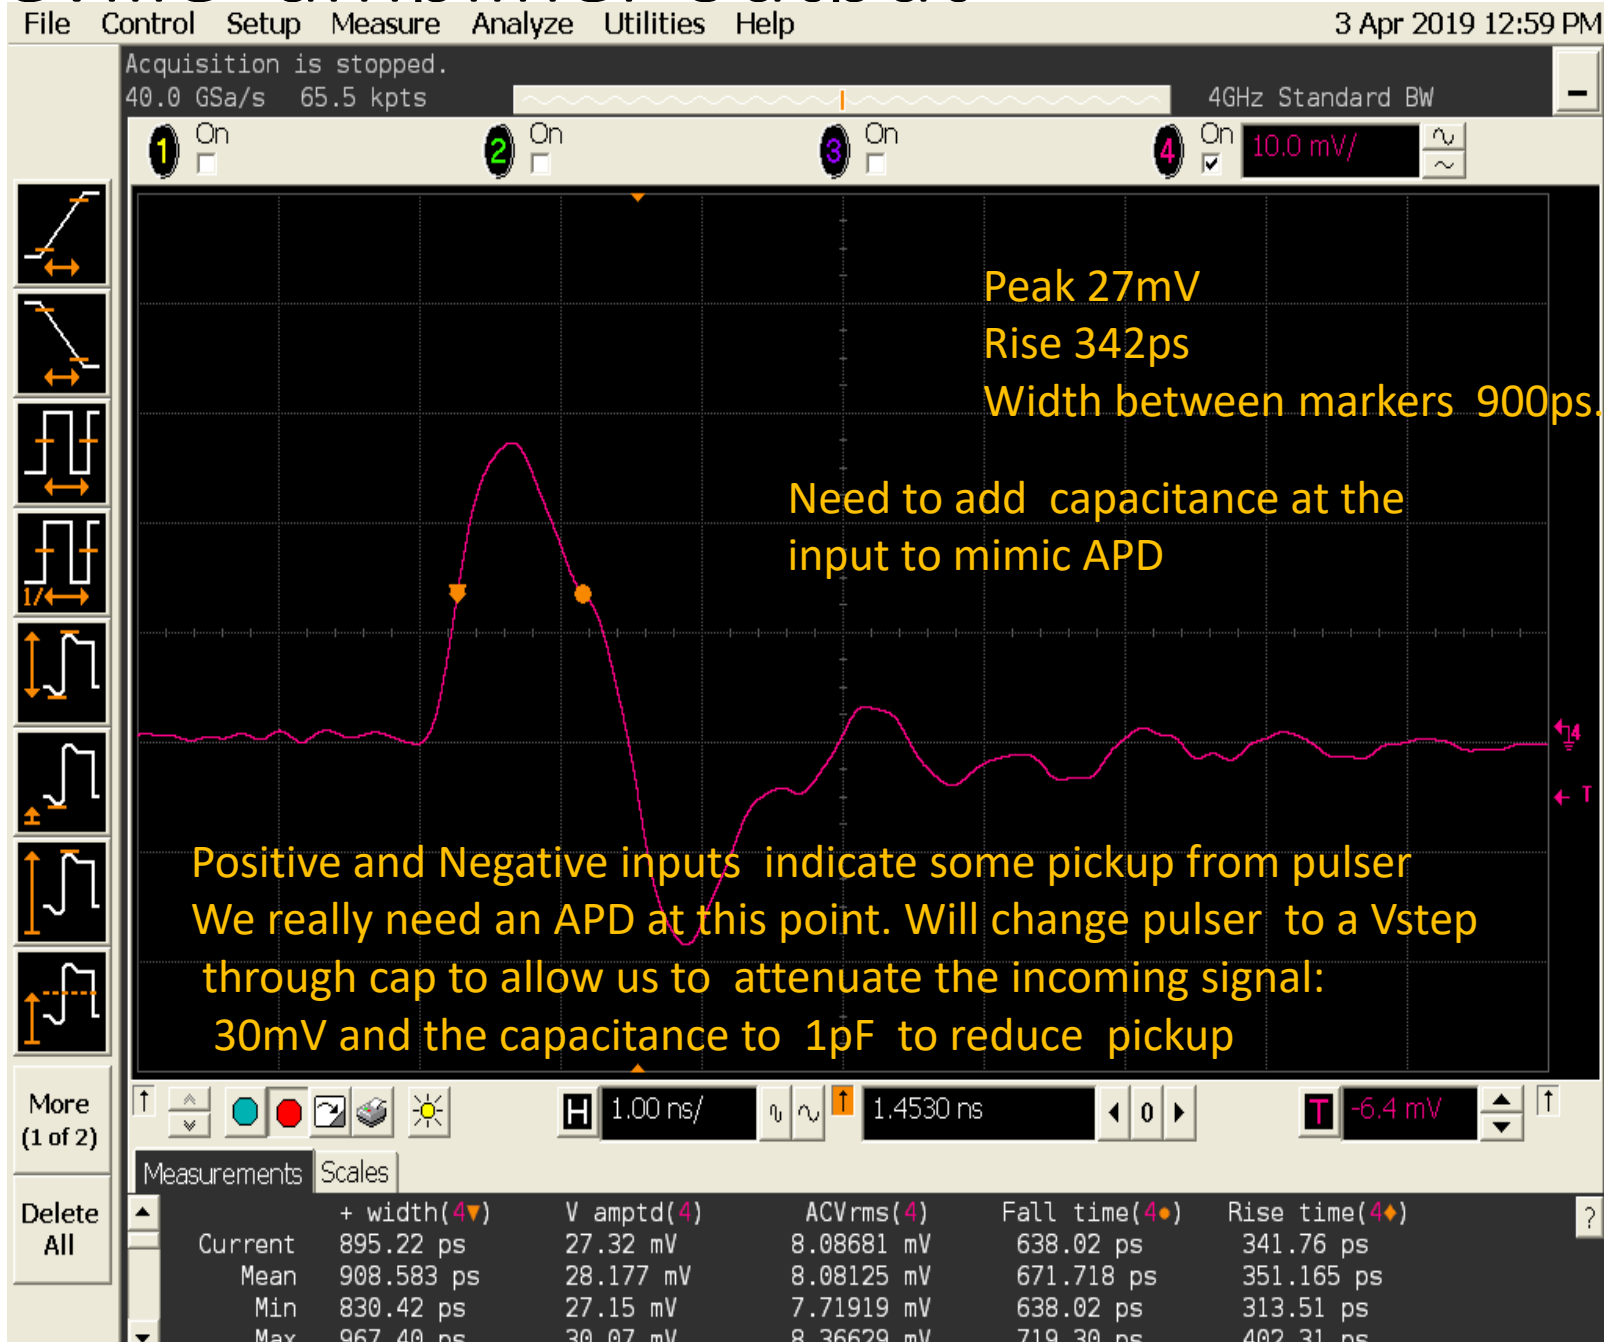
File Control Setup Measure Analyze Utilities Help 3 Apr 2019 12:59 PM

Acquisition is stopped.
40.0 GSa/s 65.5 kpts
4GHz Standard BW

1 On
2 On
3 On
4 On 10.0 mV/

Peak 27mV
Rise 342ps
Width between markers 900ps.

Need to add capacitance at the input to mimic APD

Positive and Negative inputs indicate some pickup from pulser
We really need an APD at this point. Will change pulser to a Vstep through cap to allow us to attenuate the incoming signal: 30mV and the capacitance to 1pF to reduce pickup

More (1 of 2)

Delete All

H 1.00 ns/ 1.4530 ns 0 T -6.4 mV

Measurements Scales

| | + width(4▼) | V amptd(4) | ACVrms(4) | Fall time(4●) | Rise time(4♦) |
|---|---|---|---|---|---|
| Current | 895.22 ps | 27.32 mV | 8.08681 mV | 638.02 ps | 341.76 ps |
| Mean | 908.583 ps | 28.177 mV | 8.08125 mV | 671.718 ps | 351.165 ps |
| Min | 830.42 ps | 27.15 mV | 7.71919 mV | 638.02 ps | 313.51 ps |
| Max | 967.40 ps | 30.07 mV | 8.36629 mV | 719.30 ps | 402.31 ps |